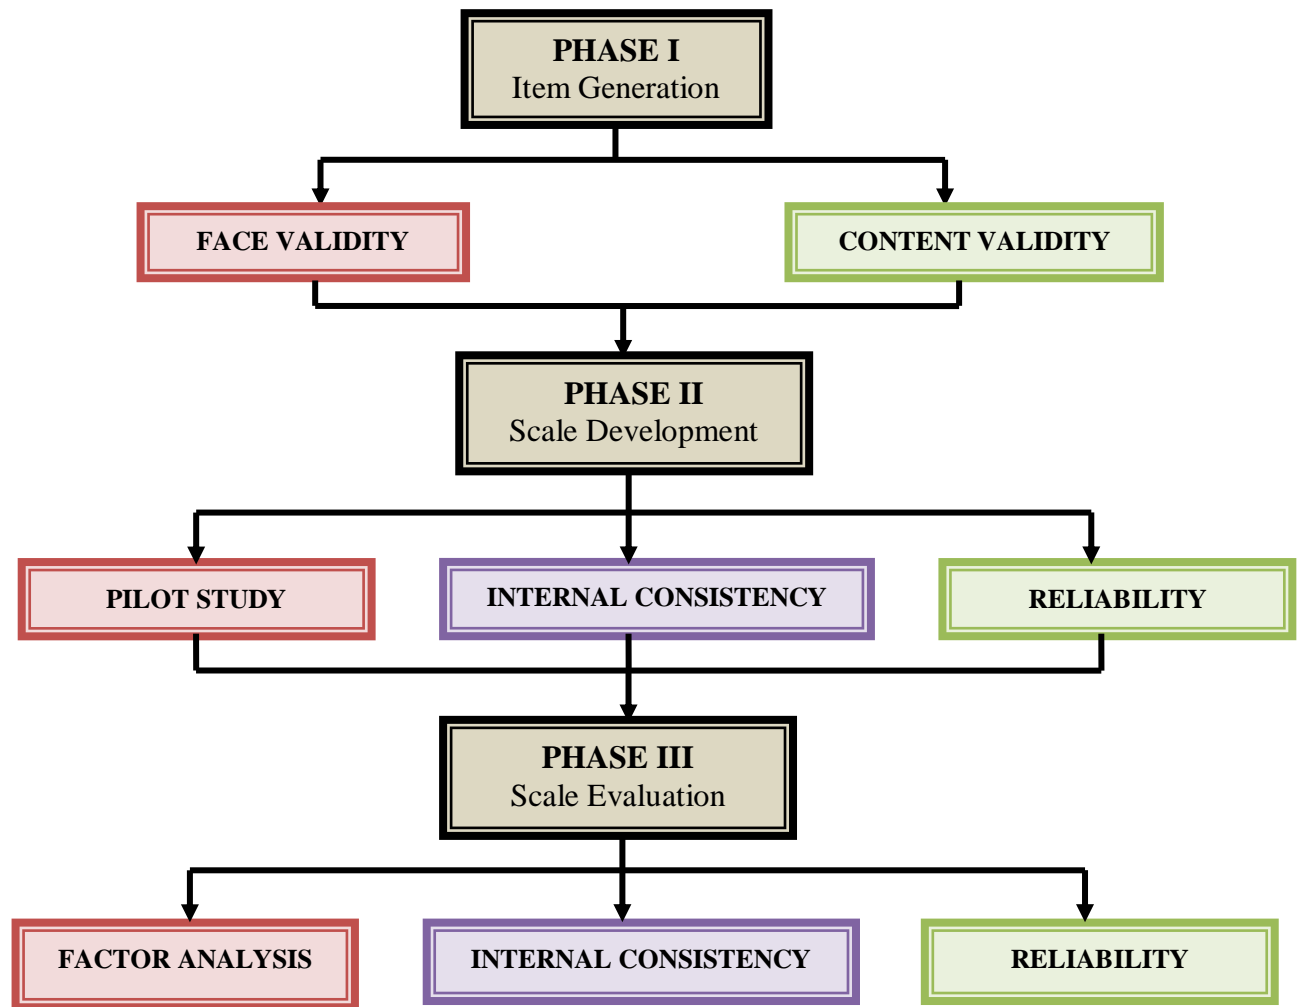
PHASE I
Item Generation

FACE VALIDITY

CONTENT VALIDITY

PHASE II
Scale Development

PILOT STUDY

INTERNAL CONSISTENCY

RELIABILITY

PHASE III
Scale Evaluation

FACTOR ANALYSIS

INTERNAL CONSISTENCY

RELIABILITY